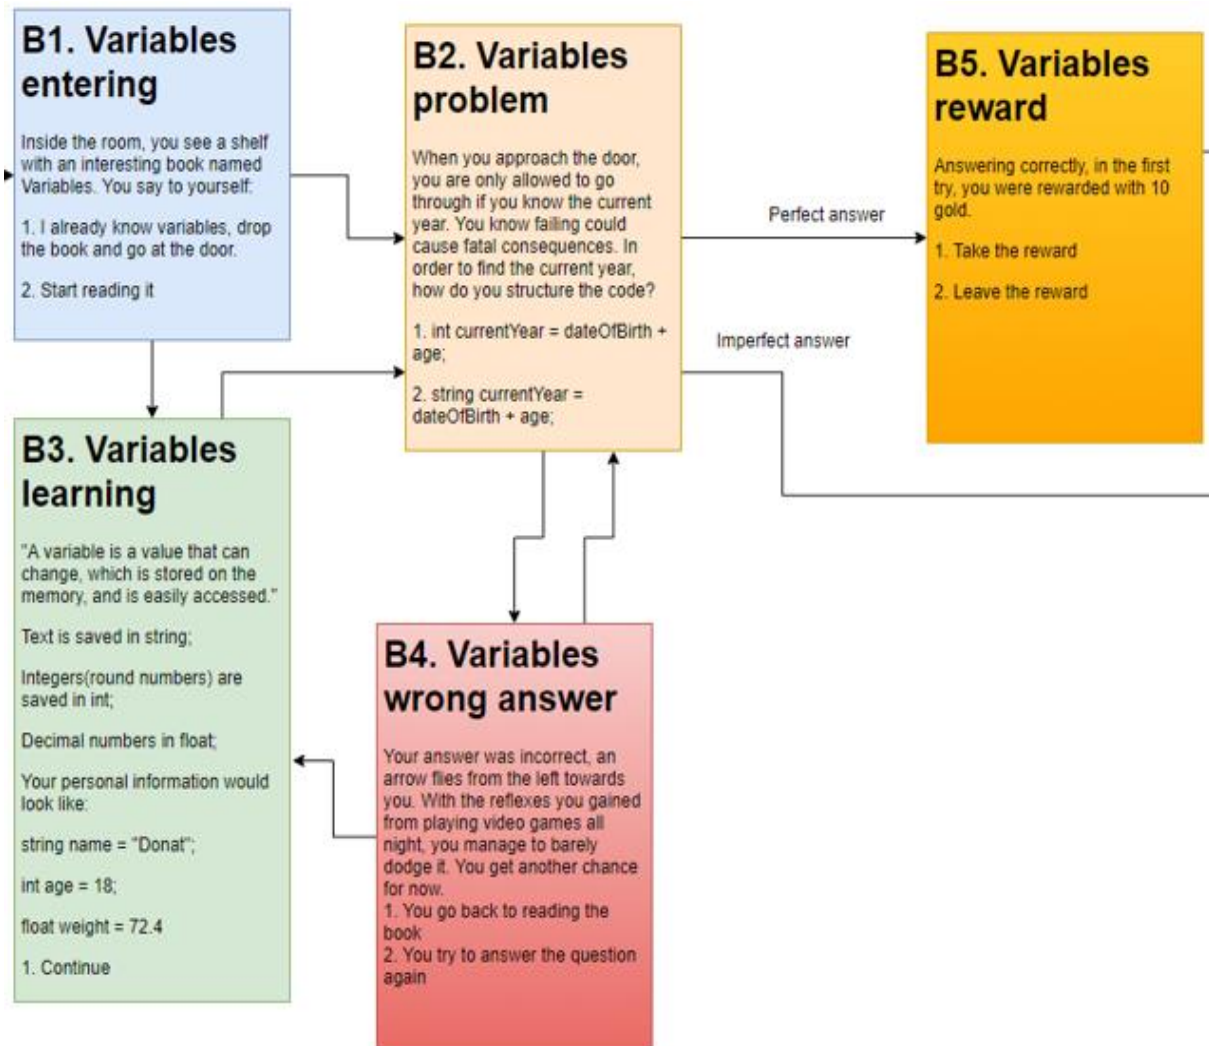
B1. Variables entering

Inside the room, you see a shelf with an interesting book named Variables. You say to yourself:

1. I already know variables, drop the book and go at the door.

2. Start reading it

B2. Variables problem

When you approach the door, you are only allowed to go through if you know the current year. You know failing could cause fatal consequences. In order to find the current year, how do you structure the code?

1. int currentYear = dateOfBirth + age;

2. string currentYear = dateOfBirth + age;

Perfect answer

Imperfect answer

B5. Variables reward

Answering correctly, in the first try, you were rewarded with 10 gold.

1. Take the reward

2. Leave the reward

B3. Variables learning

"A variable is a value that can change, which is stored on the memory, and is easily accessed."

Text is saved in string;

Integers(round numbers) are saved in int;

Decimal numbers in float;

Your personal information would look like:

string name = "Donat";

int age = 18;

float weight = 72.4

1. Continue

B4. Variables wrong answer

Your answer was incorrect, an arrow flies from the left towards you. With the reflexes you gained from playing video games all night, you manage to barely dodge it. You get another chance for now.
1. You go back to reading the book
2. You try to answer the question again